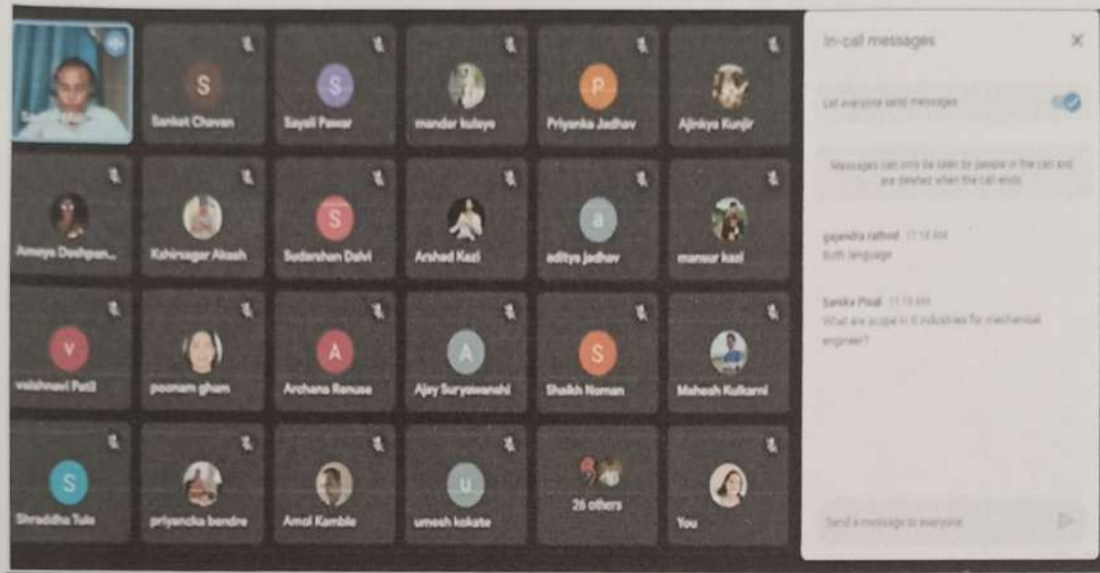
S
Sanket Chavan
S
Sayali Pawar
mandar kulaye
P
Priyanka Jadhav
Ajinkya Kunjir
Ameya Deshpan...
Kshirsagar Akash
S
Sudarshan Dalvi
Arshad Kazi
a
aditya jadhav
mansur kazi
V
vaishnavi Patil
poonam gham
A
Archana Ranuse
A
Ajay Suryawanshi
S
Shaikh Noman
Mahesh Kulkarni
S
Shraddha Tule
priyancka bendre
Amol Kamble
U
umesh kokate
26 others
You

In-call messages
Let everyone send messages
Messages can only be seen by people in the call and are deleted when the call ends
gajendra rathod 11:18 AM
Both language
Sanika Pisal 11:19 AM
What are scope in it industries for mechanical engineer?
Send a message to everyone